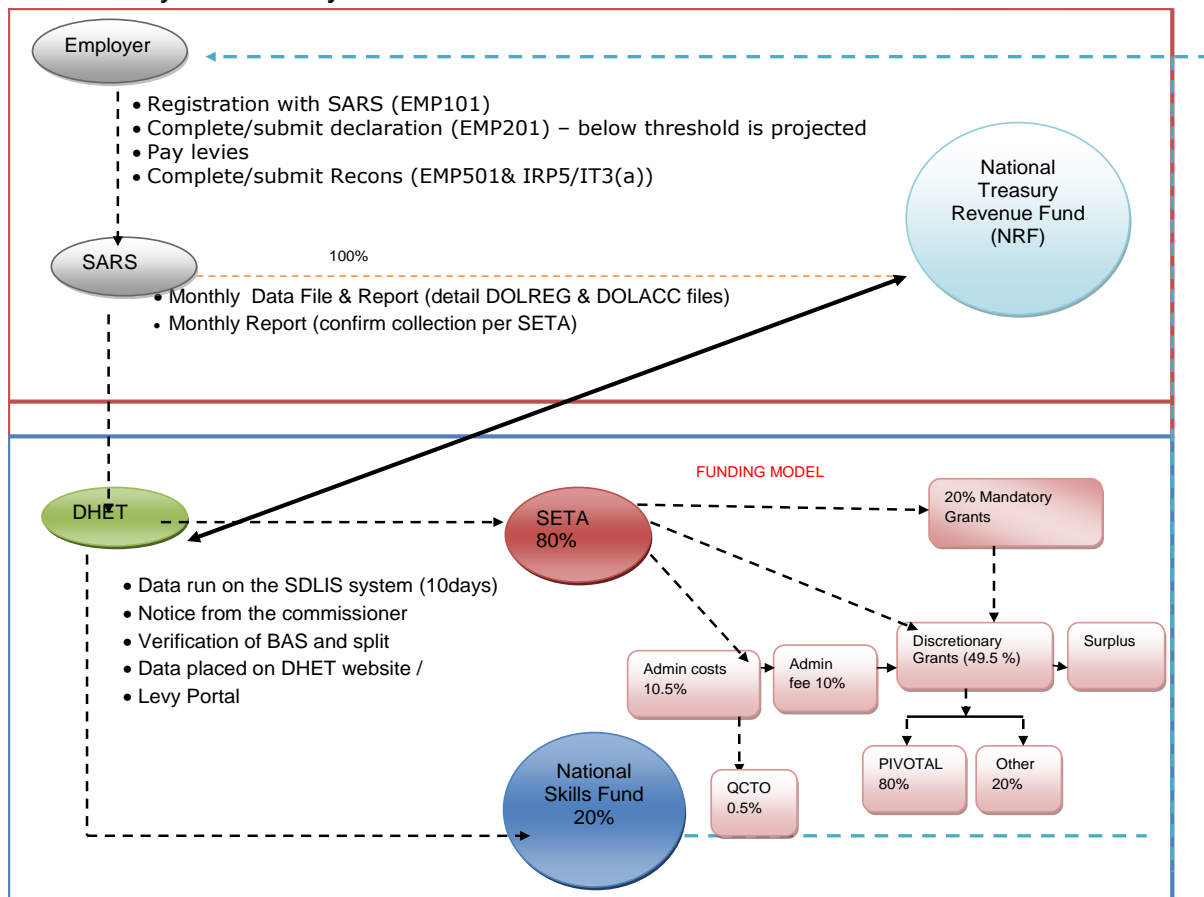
Employer

• Registration with SARS (EMP101)
• Complete/submit declaration (EMP201) – below threshold is projected
• Pay levies
• Complete/submit Recons (EMP501& IRP5/IT3(a))

National Treasury Revenue Fund (NRF)

SARS

100%

• Monthly Data File & Report (detail DOLREG & DOLACC files)
• Monthly Report (confirm collection per SETA)

FUNDING MODEL

DHET

SETA 80%

20% Mandatory Grants

• Data run on the SDLIS system (10days)
• Notice from the commissioner
• Verification of BAS and split
• Data placed on DHET website /
• Levy Portal

Admin costs 10.5%

Admin fee 10%

Discretionary Grants (49.5 %)

Surplus

PIVOTAL 80%

Other 20%

QCTO 0.5%

National Skills Fund 20%